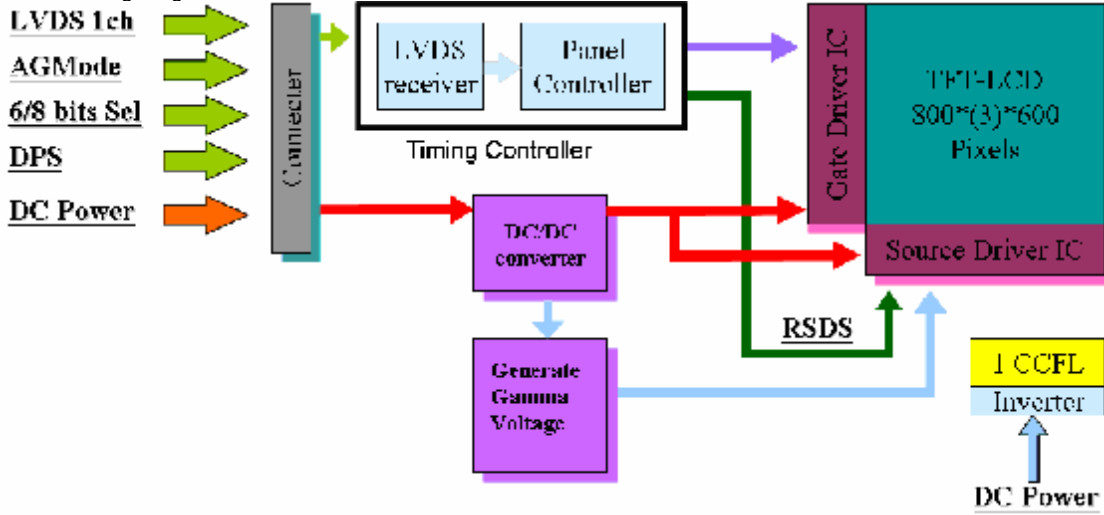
LVDS 1ch
AGMode
6/8 bits Sel
DPS
DC Power
Connecter
LVDS receiver
Panel Controller
Timing Controller
Gate Driver IC
TFT-LCD 800*(3)*600 Pixels
Source Driver IC
DC/DC converter
RSDS
Generate Gamma Voltage
1 CCFL
Inverter
DC Power